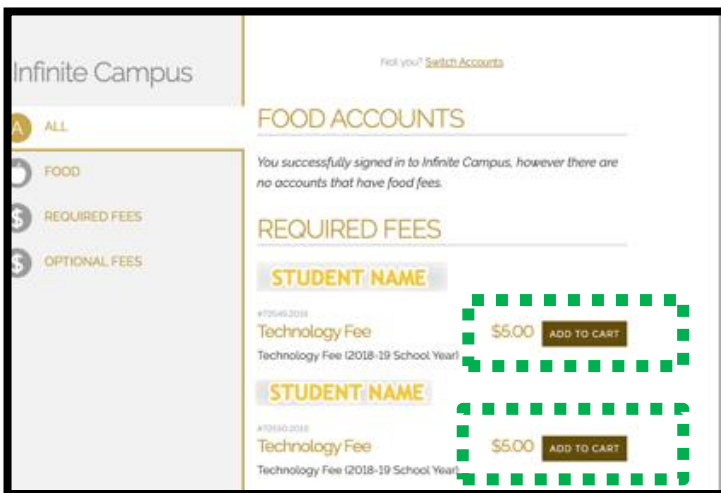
Infinite Campus

A ALL

FOOD

REQUIRED FEES

OPTIONAL FEES

Not you? Switch Accounts

FOOD ACCOUNTS

You successfully signed in to Infinite Campus, however there are no accounts that have food fees.

REQUIRED FEES

STUDENT NAME

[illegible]

Technology Fee

Technology Fee (2018-19 School Year)

$5.00 ADD TO CART

STUDENT NAME

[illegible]

Technology Fee

Technology Fee (2018-19 School Year)

$5.00 ADD TO CART